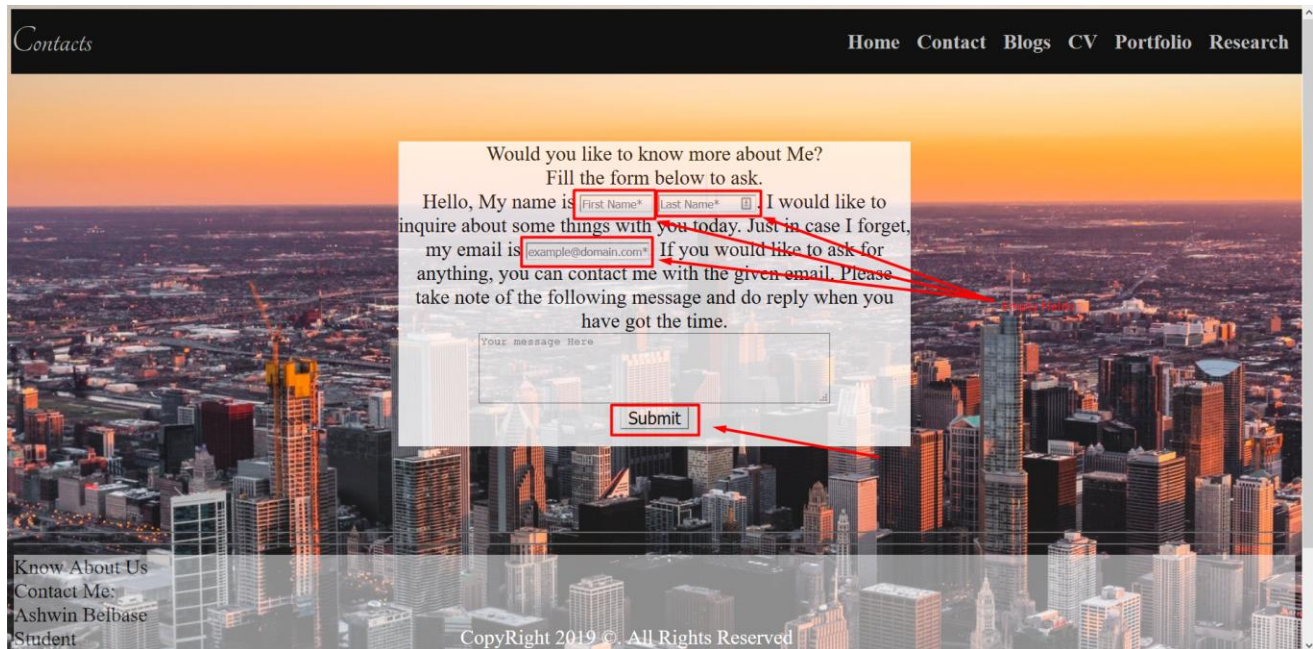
Contacts

Home Contact Blogs CV Portfolio Research

Would you like to know more about Me?
Fill the form below to ask.
Hello, My name is First Name* Last Name* . I would like to inquire about some things with you today. Just in case I forget, my email is example@domain.com*. If you would like to ask for anything, you can contact me with the given email. Please take note of the following message and do reply when you have got the time.

Your message Here

Submit

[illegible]

Know About Us
Contact Me:
Ashwin Belbase
Student

CopyRight 2019 ©. All Rights Reserved